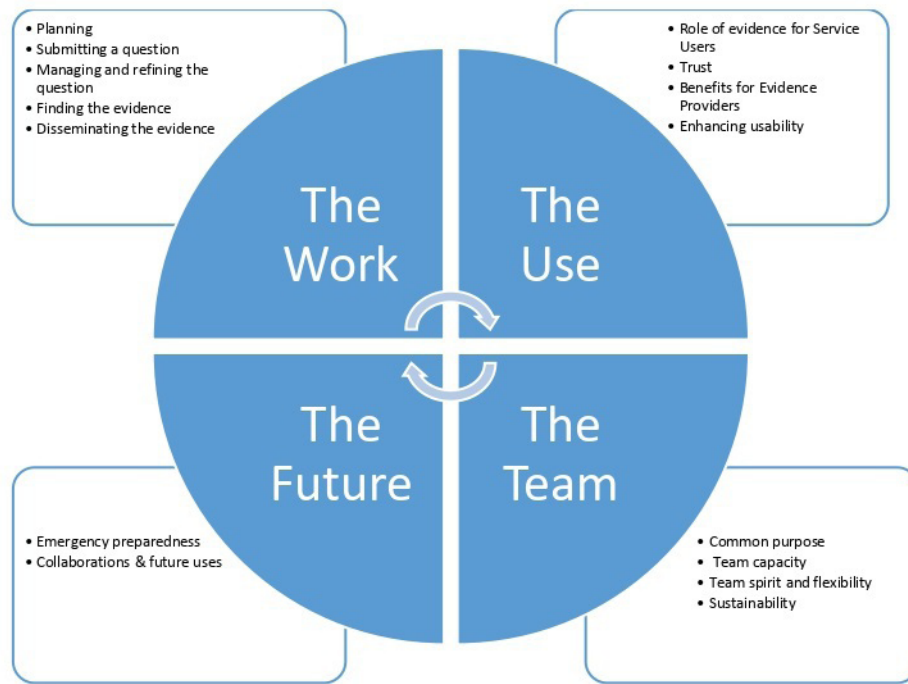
- Planning
- Submitting a question
- Managing and refining the question
- Finding the evidence
- Disseminating the evidence

The Work

- Role of evidence for Service Users
- Trust
- Benefits for Evidence Providers
- Enhancing usability

The Use

The Future

- Emergency preparedness
- Collaborations & future uses

The Team

- Common purpose
- Team capacity
- Team spirit and flexibility
- Sustainability